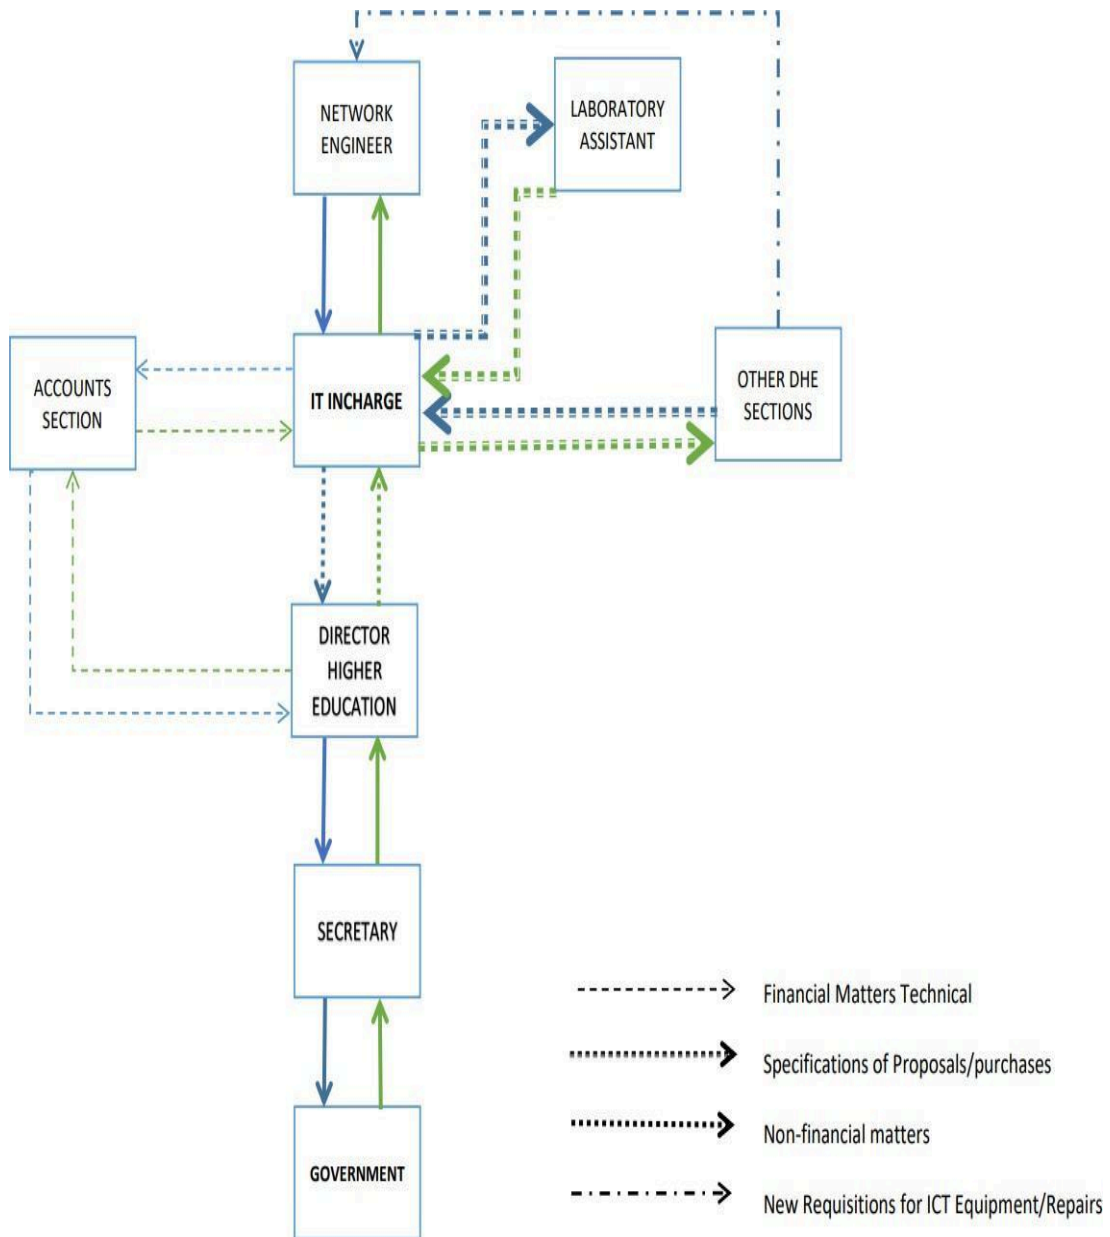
NETWORK ENGINEER

LABORATORY ASSISTANT

ACCOUNTS SECTION

IT INCHARGE

OTHER DHE SECTIONS

DIRECTOR HIGHER EDUCATION

SECRETARY

GOVERNMENT

Financial Matters Technical

Specifications of Proposals/purchases

Non-financial matters

New Requisitions for ICT Equipment/Repairs